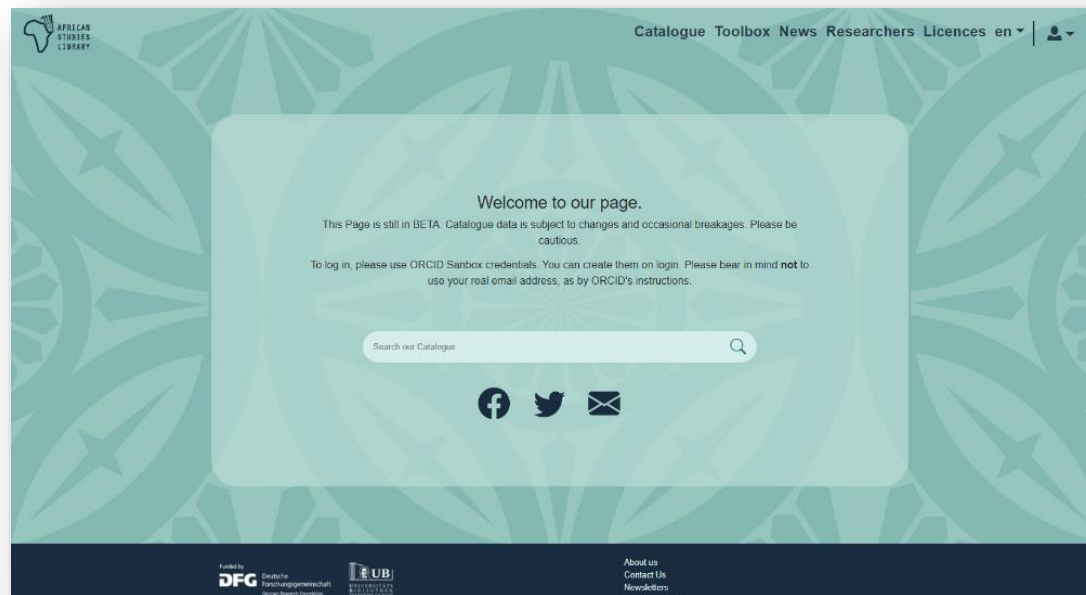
AFRICAN STUDIES LIBRARY

Catalogue Toolbox News Researchers Licences en

Welcome to our page.

This Page is still in BETA. Catalogue data is subject to changes and occasional breakages. Please be cautious.

To log in, please use ORCID Sanbox credentials. You can create them on login. Please bear in mind **not** to use your real email address, as by ORCID's instructions.

Search our Catalogue

Funded by DFG Deutsche Forschungsgemeinschaft German Research Foundation

UB UNIVERSITÄTS BIBLIOTHEK

About us
Contact Us
Newsletters